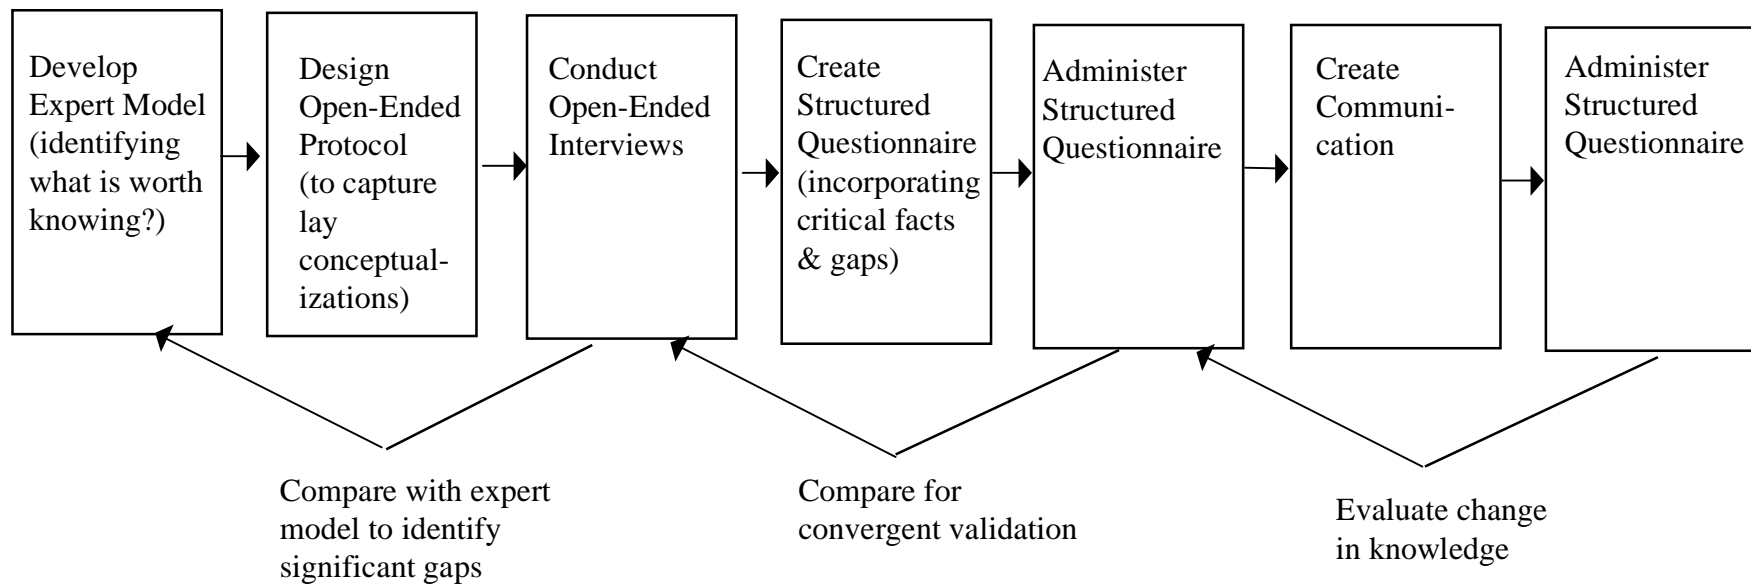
Develop Expert Model (identifying what is worth knowing?)

Design Open-Ended Protocol (to capture lay conceptualizations)

Conduct Open-Ended Interviews

Create Structured Questionnaire (incorporating critical facts & gaps)

Administer Structured Questionnaire

Create Communication

Administer Structured Questionnaire

Compare with expert model to identify significant gaps

Compare for convergent validation

Evaluate change in knowledge